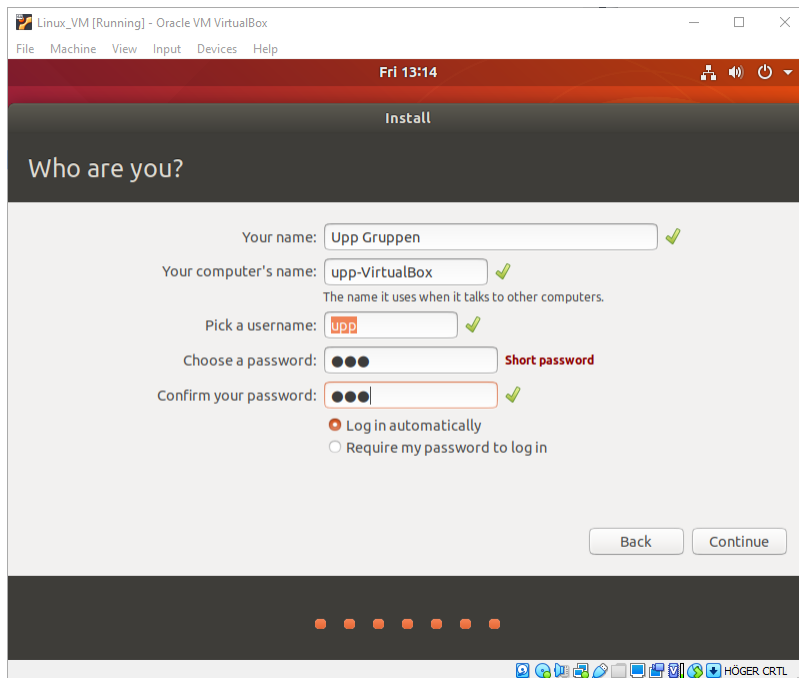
Linux_VM [Running] - Oracle VM VirtualBox

File Machine View Input Devices Help

Fri 13:14

Install

Who are you?

Your name: Upp Gruppen

Your computer's name: upp-VirtualBox

The name it uses when it talks to other computers.

Pick a username: upp

Choose a password: ●●● Short password

Confirm your password: ●●●

Log in automatically

Require my password to log in

Back Continue

HÖGER CRTL